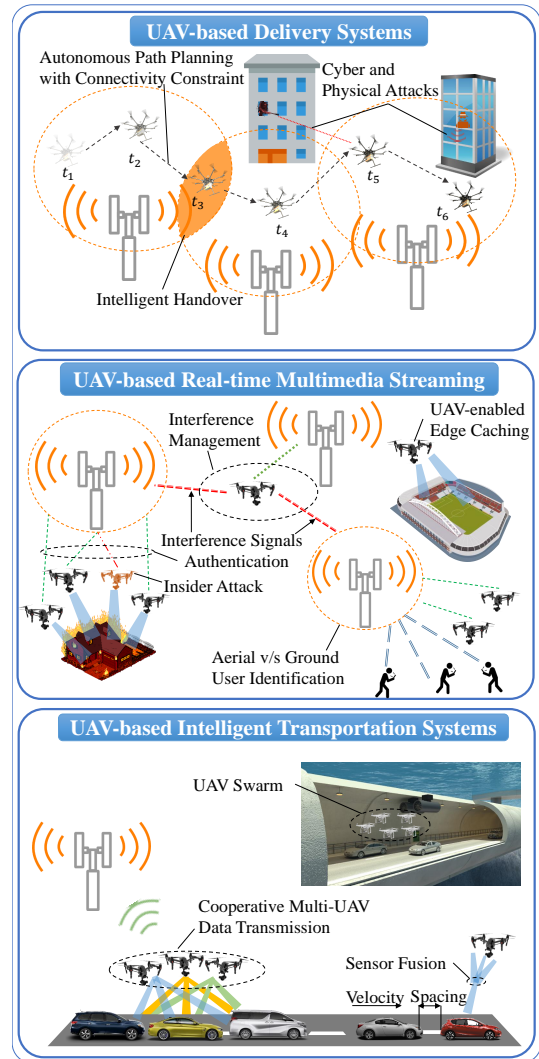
UAV-based Delivery Systems

Autonomous Path Planning with Connectivity Constraint

Cyber and Physical Attacks

$t_1$

$t_2$

$t_3$

$t_4$

$t_5$

$t_6$

Intelligent Handover

UAV-based Real-time Multimedia Streaming

Interference Management

UAV-enabled Edge Caching

Interference Signals Authentication

Insider Attack

Aerial v/s Ground User Identification

UAV-based Intelligent Transportation Systems

UAV Swarm

Cooperative Multi-UAV Data Transmission

Sensor Fusion

Velocity

Spacing